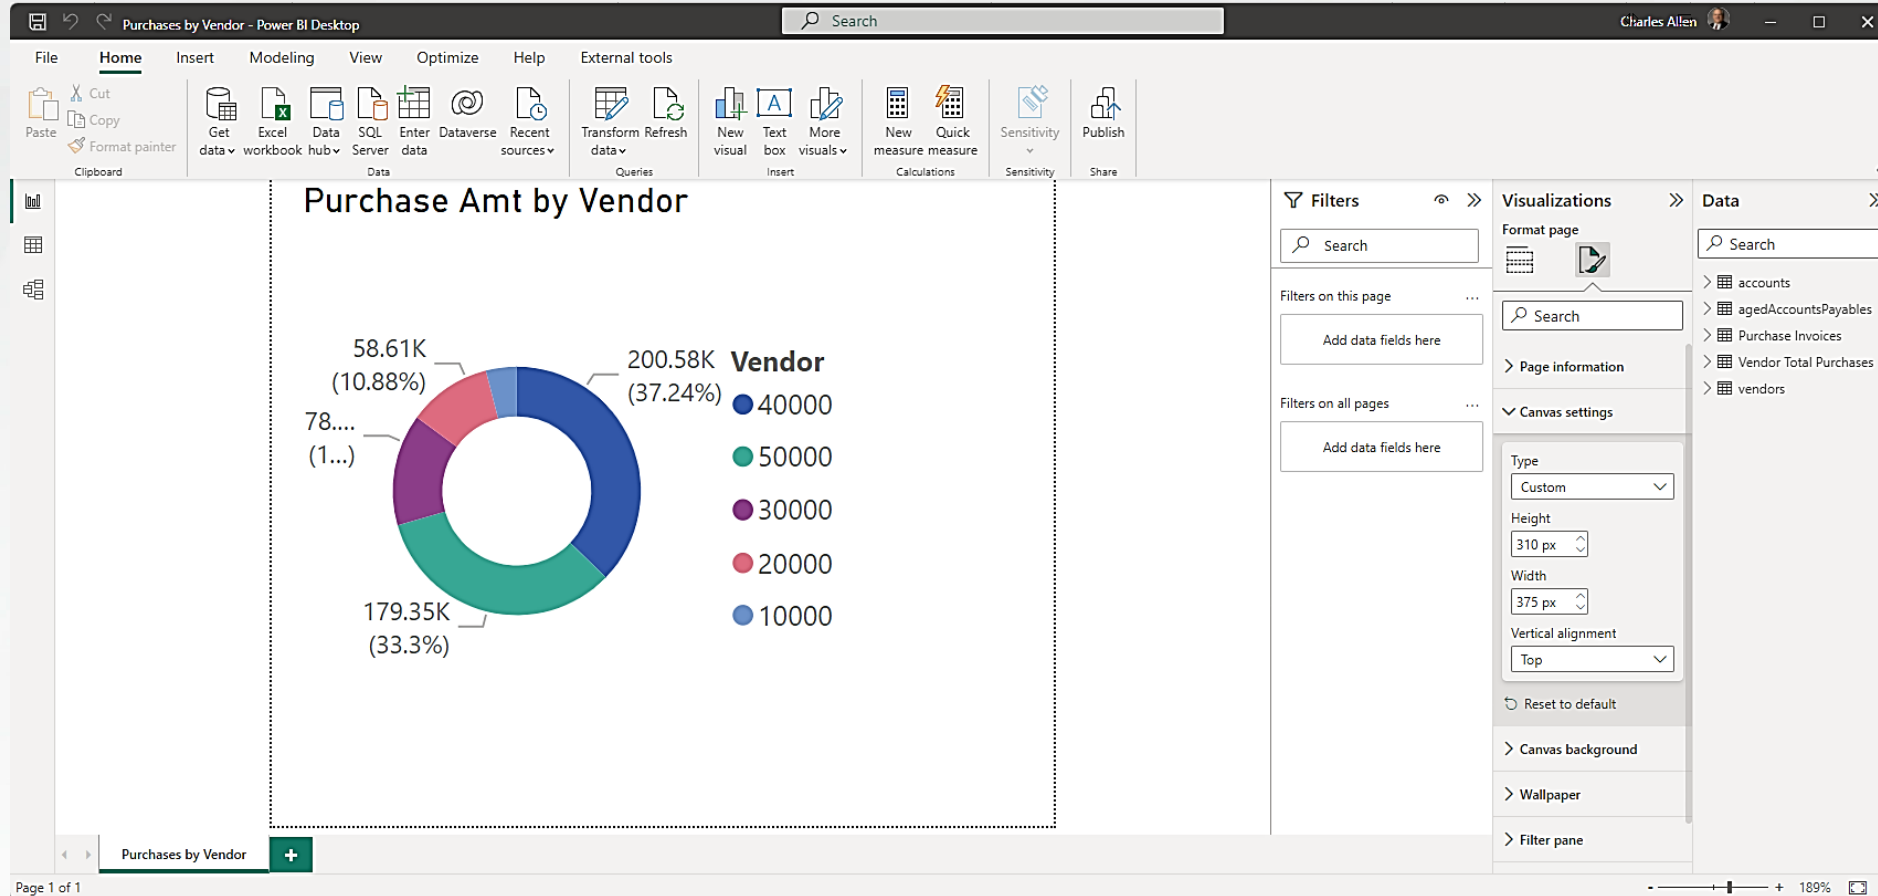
Purchases by Vendor - Power BI Desktop

Search

Charles Allen

File Home Insert Modeling View Optimize Help External tools

Paste
Cut
Copy
Format painter
Clipboard

Get data
Excel workbook
Data hub
SQL Server
Enter data
Dataverse
Recent sources
Data

Transform data
Refresh
Queries

New visual
Text box
More visuals
Insert

New measure
Quick measure
Calculations

Sensitivity
Sensitivity

Publish
Share

Purchase Amt by Vendor

58.61K (10.88%)

78.... (1...)

200.58K (37.24%)

179.35K (33.3%)

Vendor
40000
50000
30000
20000
10000

Filters

Search

Filters on this page ...

Add data fields here

Filters on all pages ...

Add data fields here

Visualizations

Format page

Search

Page information

Canvas settings

Type
Custom

Height
310 px

Width
375 px

Vertical alignment
Top

Reset to default

Canvas background

Wallpaper

Filter pane

Data

Search

accounts
agedAccountsPayables
Purchase Invoices
Vendor Total Purchases
vendors

Purchases by Vendor

+

Page 1 of 1

189%